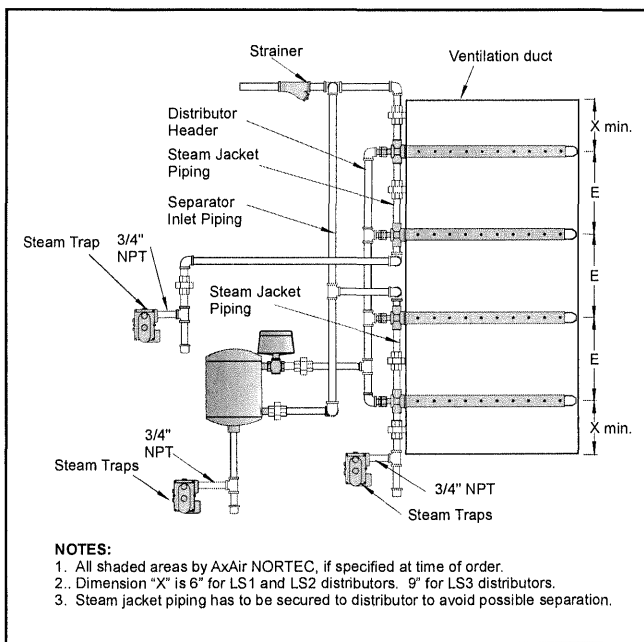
Strainer
Ventilation duct
Distributor Header
Steam Jacket Piping
Separator Inlet Piping
X min.
E
E
E
X min.
Steam Trap
3/4" NPT
Steam Jacket Piping
3/4" NPT
Steam Traps
3/4" NPT
Steam Traps

NOTES:
1. All shaded areas by AxAir NORTEC, if specified at time of order.
2.. Dimension "X" is 6" for LS1 and LS2 distributors. 9" for LS3 distributors.
3. Steam jacket piping has to be secured to distributor to avoid possible separation.